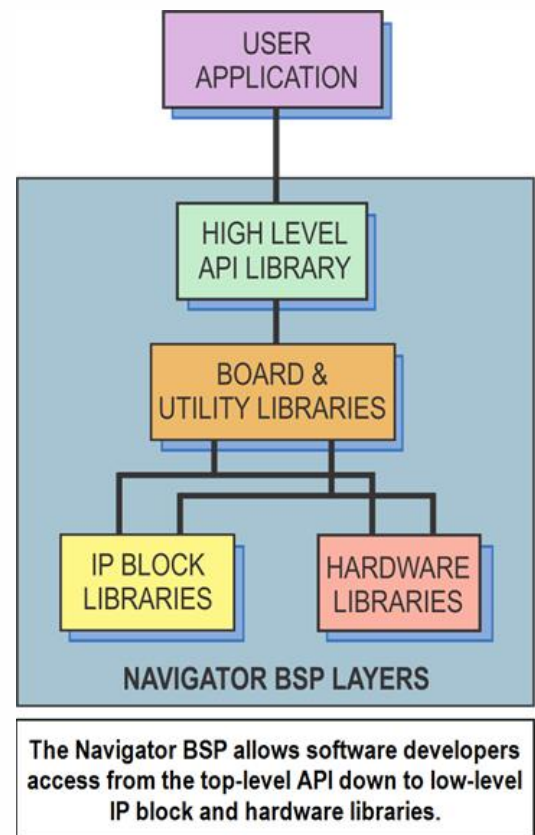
USER APPLICATION

HIGH LEVEL API LIBRARY

BOARD & UTILITY LIBRARIES

IP BLOCK LIBRARIES

HARDWARE LIBRARIES

NAVIGATOR BSP LAYERS

The Navigator BSP allows software developers access from the top-level API down to low-level IP block and hardware libraries.